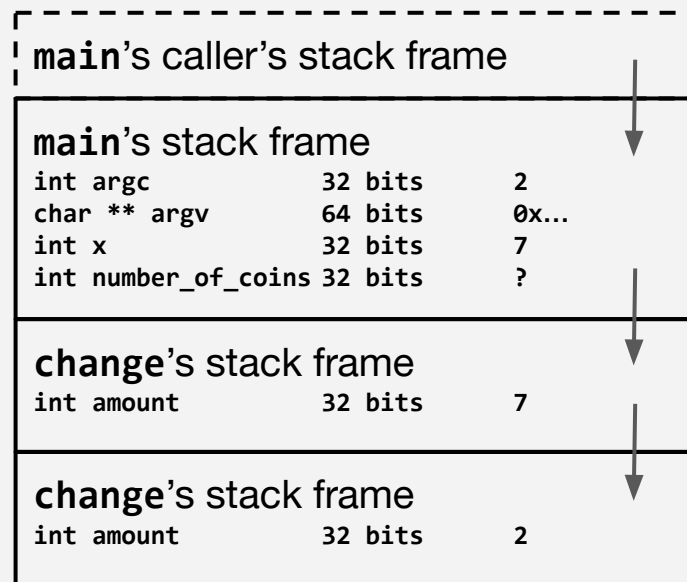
main's caller's stack frame

main's stack frame

| int argc | 32 bits | 2 |
|---|---|---|
| char ** argv | 64 bits | 0x… |
| int x | 32 bits | 7 |
| int number_of_coins | 32 bits | ? |

change's stack frame

| int amount | 32 bits | 7 |
|---|---|---|

change's stack frame

| int amount | 32 bits | 2 |
|---|---|---|